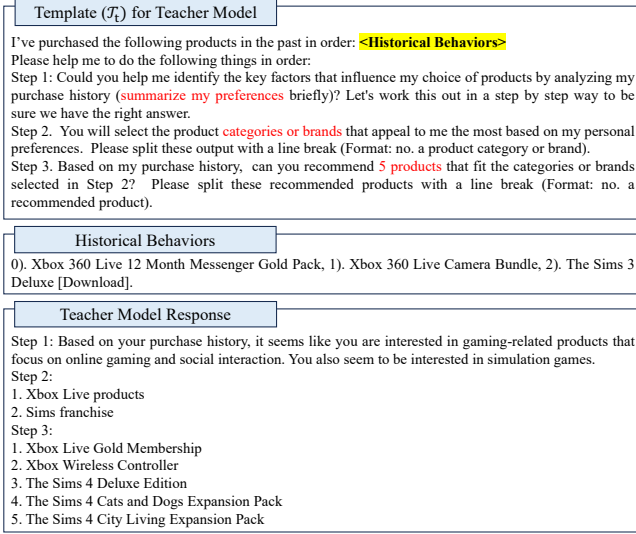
Template ($\mathcal{T}_t$) for Teacher Model

I've purchased the following products in the past in order: <Historical Behaviors>
Please help me to do the following things in order:
Step 1: Could you help me identify the key factors that influence my choice of products by analyzing my purchase history (summarize my preferences briefly)? Let's work this out in a step by step way to be sure we have the right answer.
Step 2. You will select the product categories or brands that appeal to me the most based on my personal preferences. Please split these output with a line break (Format: no. a product category or brand).
Step 3. Based on my purchase history, can you recommend 5 products that fit the categories or brands selected in Step 2? Please split these recommended products with a line break (Format: no. a recommended product).

Historical Behaviors

0). Xbox 360 Live 12 Month Messenger Gold Pack, 1). Xbox 360 Live Camera Bundle, 2). The Sims 3 Deluxe [Download].

Teacher Model Response

Step 1: Based on your purchase history, it seems like you are interested in gaming-related products that focus on online gaming and social interaction. You also seem to be interested in simulation games.
Step 2:
1. Xbox Live products
2. Sims franchise
Step 3:
1. Xbox Live Gold Membership
2. Xbox Wireless Controller
3. The Sims 4 Deluxe Edition
4. The Sims 4 Cats and Dogs Expansion Pack
5. The Sims 4 City Living Expansion Pack